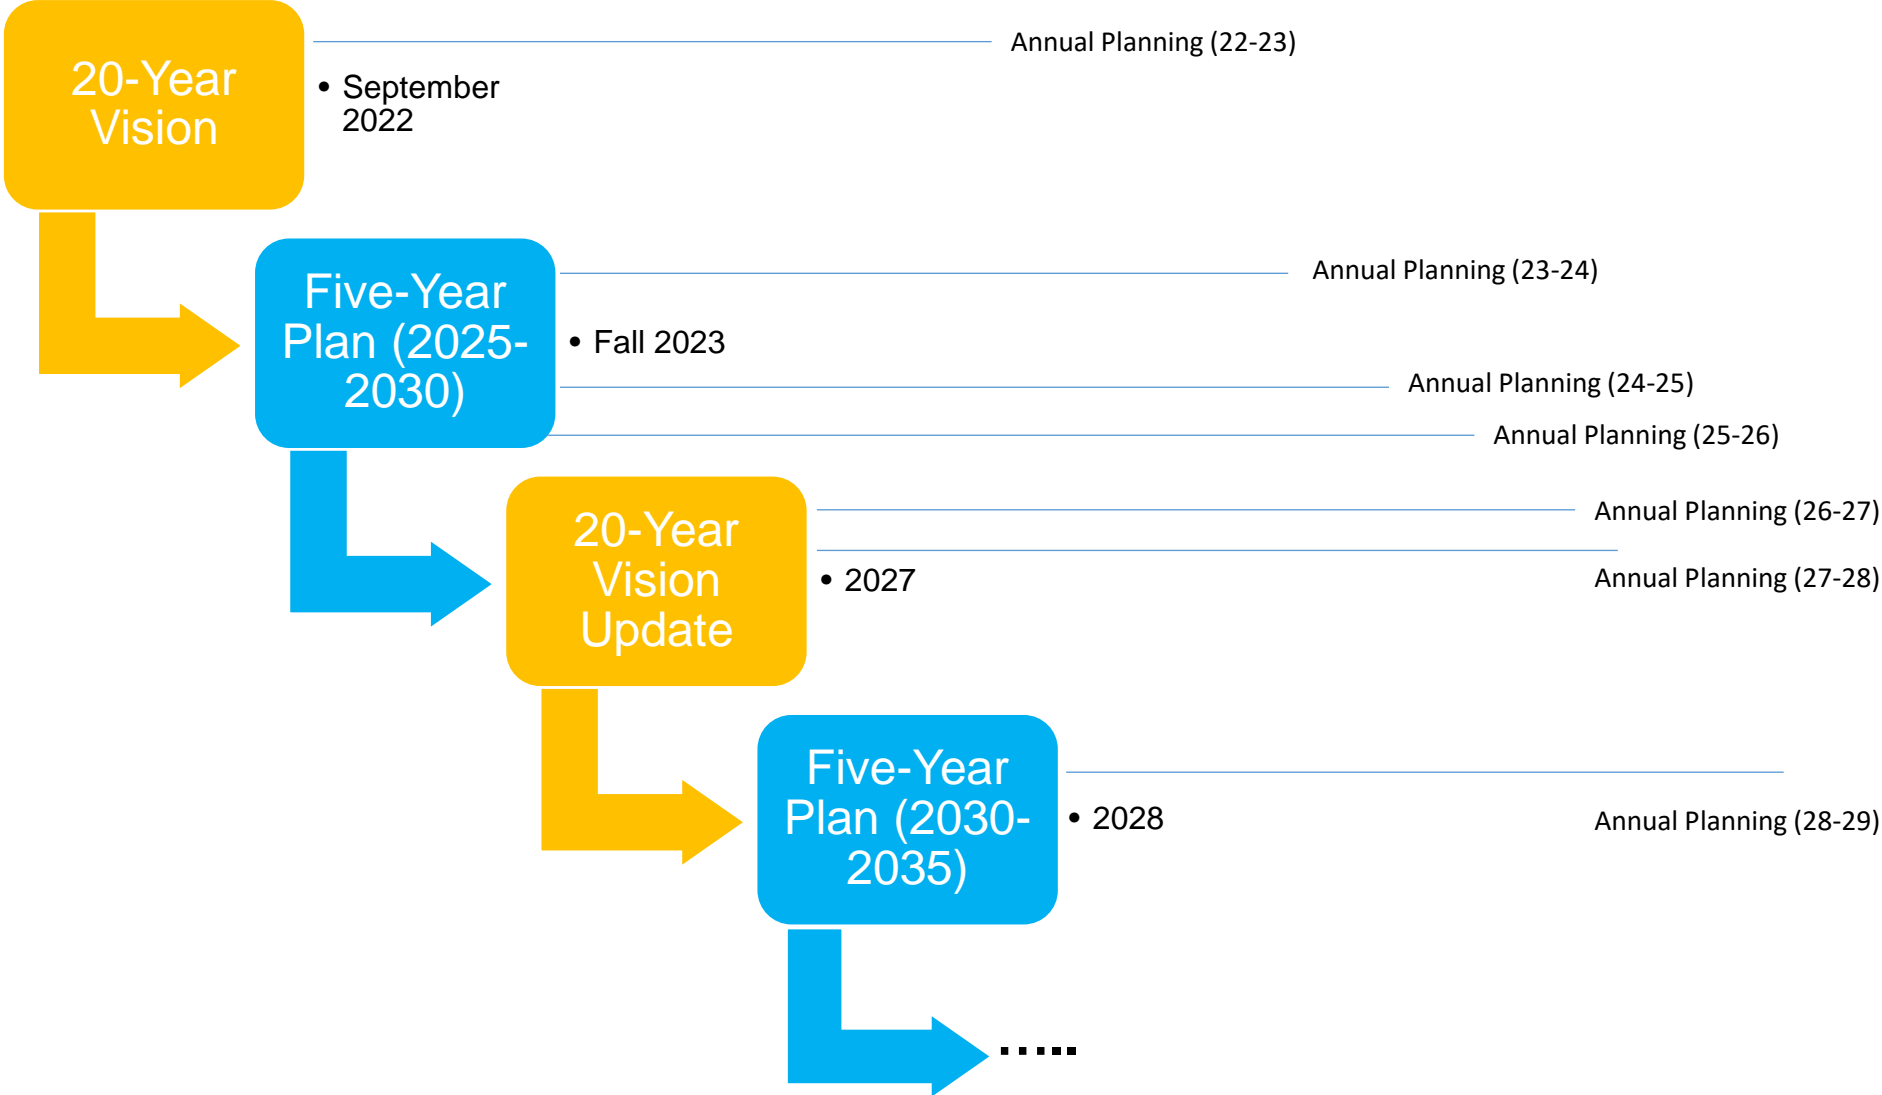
20-Year Vision

Annual Planning (22-23)

• September 2022

Five-Year Plan (2025-2030)

Annual Planning (23-24)

• Fall 2023

Annual Planning (24-25)

Annual Planning (25-26)

20-Year Vision Update

Annual Planning (26-27)

• 2027

Annual Planning (27-28)

Five-Year Plan (2030-2035)

• 2028

Annual Planning (28-29)

.....